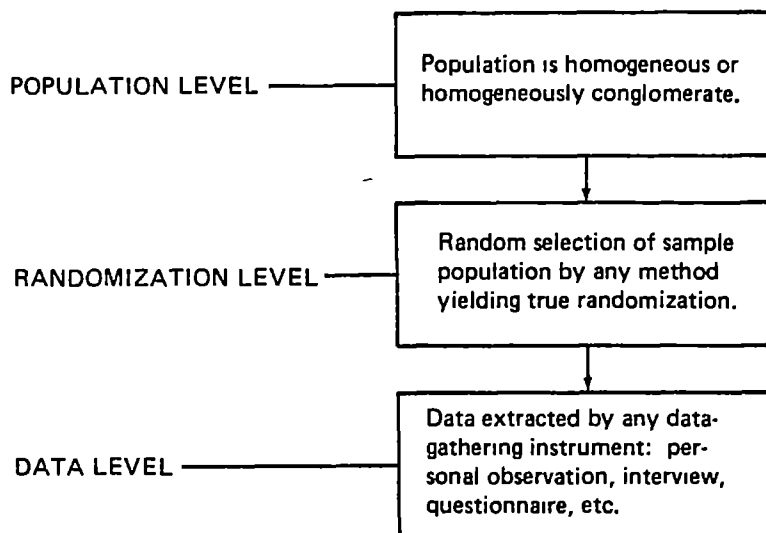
POPULATION LEVEL

Population is homogeneous or homogeneously conglomerate.

RANDOMIZATION LEVEL

Random selection of sample population by any method yielding true randomization.

DATA LEVEL

Data extracted by any data-gathering instrument: personal observation, interview, questionnaire, etc.